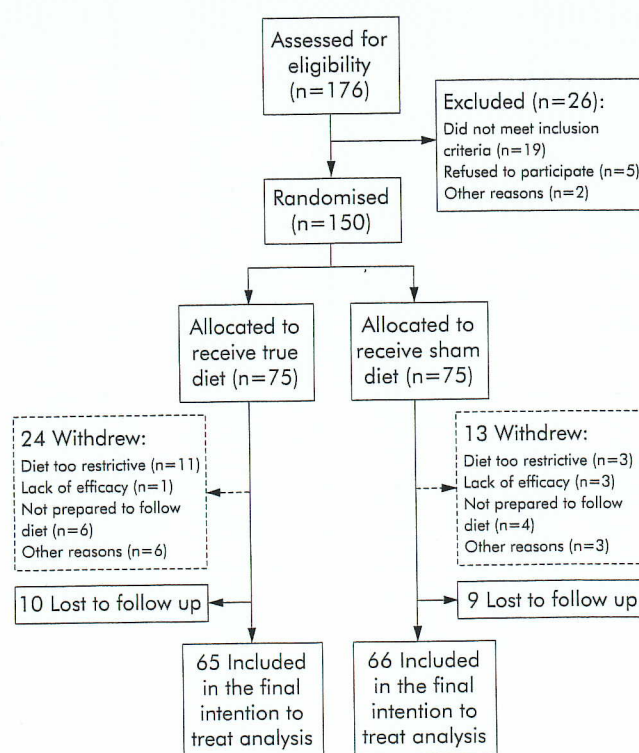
Assessed for eligibility (n=176)

Excluded (n=26):
Did not meet inclusion criteria (n=19)
Refused to participate (n=5)
Other reasons (n=2)

Randomised (n=150)

Allocated to receive true diet (n=75)

Allocated to receive sham diet (n=75)

24 Withdrew:
Diet too restrictive (n=11)
Lack of efficacy (n=1)
Not prepared to follow diet (n=6)
Other reasons (n=6)

13 Withdrew:
Diet too restrictive (n=3)
Lack of efficacy (n=3)
Not prepared to follow diet (n=4)
Other reasons (n=3)

10 Lost to follow up

9 Lost to follow up

65 Included in the final intention to treat analysis

66 Included in the final intention to treat analysis